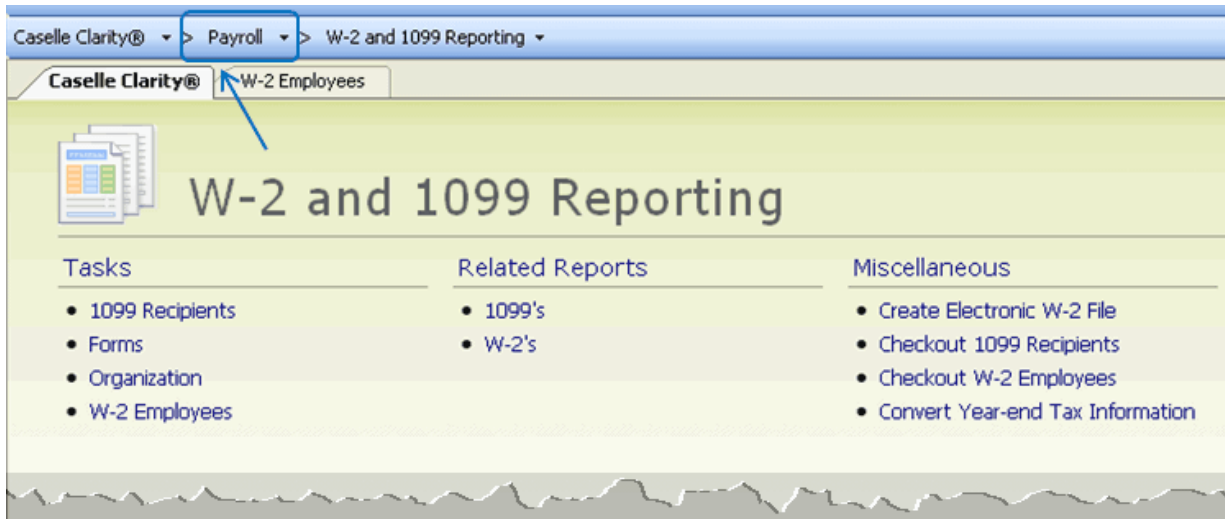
Caselle Clarity® > Payroll > W-2 and 1099 Reporting

Caselle Clarity® W-2 Employees

W-2 and 1099 Reporting

Tasks
- 1099 Recipients
- Forms
- Organization
- W-2 Employees

Related Reports
- 1099's
- W-2's

Miscellaneous
- Create Electronic W-2 File
- Checkout 1099 Recipients
- Checkout W-2 Employees
- Convert Year-end Tax Information